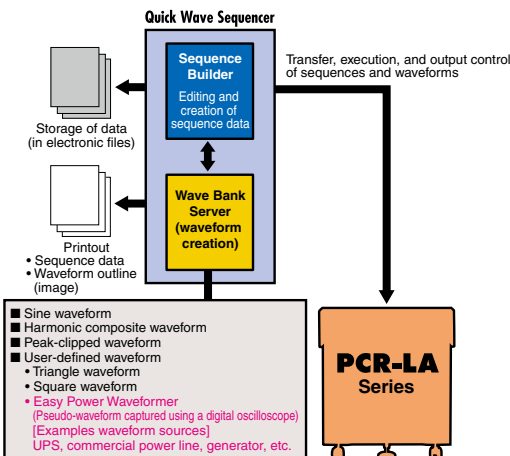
Quick Wave Sequencer

Sequence Builder

Editing and creation of sequence data

Wave Bank Server (waveform creation)

Storage of data (in electronic files)

Printout
• Sequence data
• Waveform outline (image)

Transfer, execution, and output control of sequences and waveforms

■ Sine waveform
■ Harmonic composite waveform
■ Peak-clipped waveform
■ User-defined waveform
• Triangle waveform
• Square waveform
• Easy Power Waveformer
(Pseudo-waveform captured using a digital oscilloscope)
[Examples waveform sources]
UPS, commercial power line, generator, etc.

PCR-LA Series